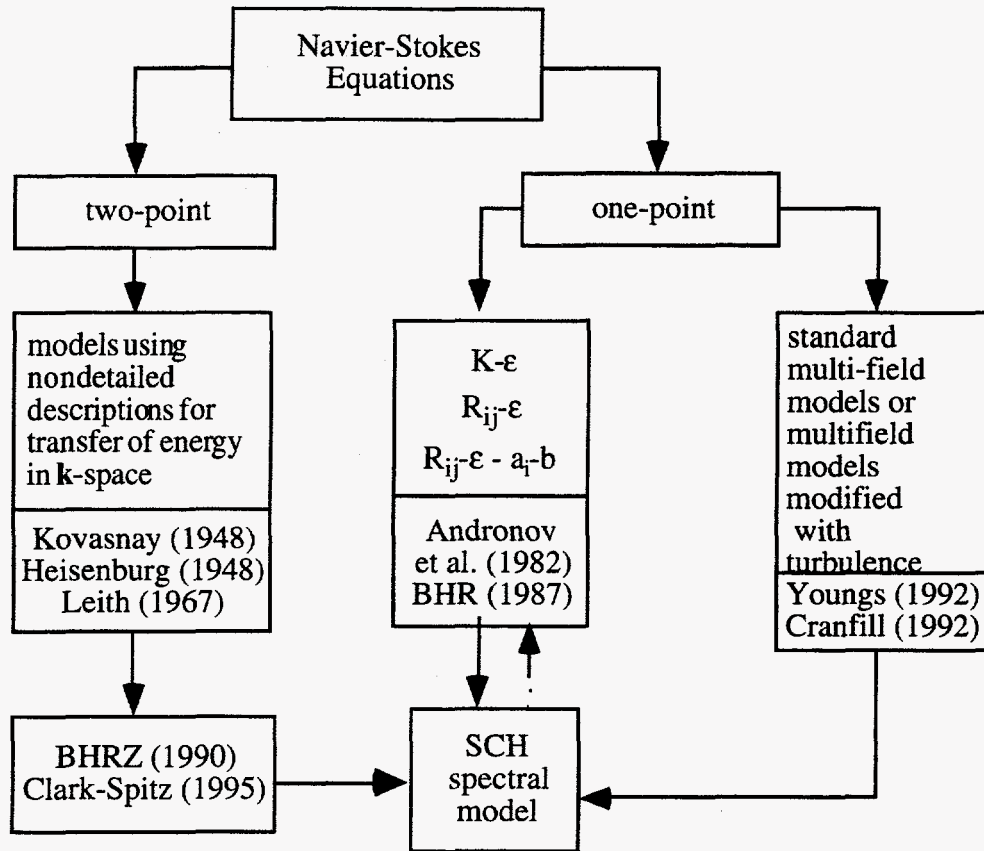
Navier-Stokes Equations

two-point

one-point

models using nondetailed descriptions for transfer of energy in **k**-space

Kovasnay (1948)
Heisenburg (1948)
Leith (1967)

K-ε
$R_{ij}$-ε
$R_{ij}$-ε - $a_i$-b

Andronov et al. (1982)
BHR (1987)

standard multi-field models or multifield models modified with turbulence

Youngs (1992)
Cranfill (1992)

BHRZ (1990)
Clark-Spitz (1995)

SCH spectral model